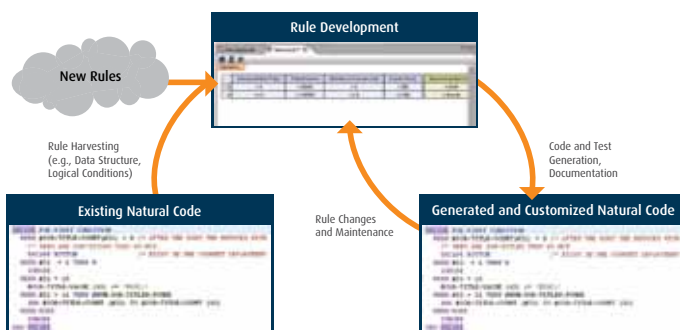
Rule Development

New Rules

Rule Harvesting (e.g., Data Structure, Logical Conditions)

Code and Test Generation, Documentation

Existing Natural Code

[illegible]

Rule Changes and Maintenance

Generated and Customized Natural Code

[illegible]